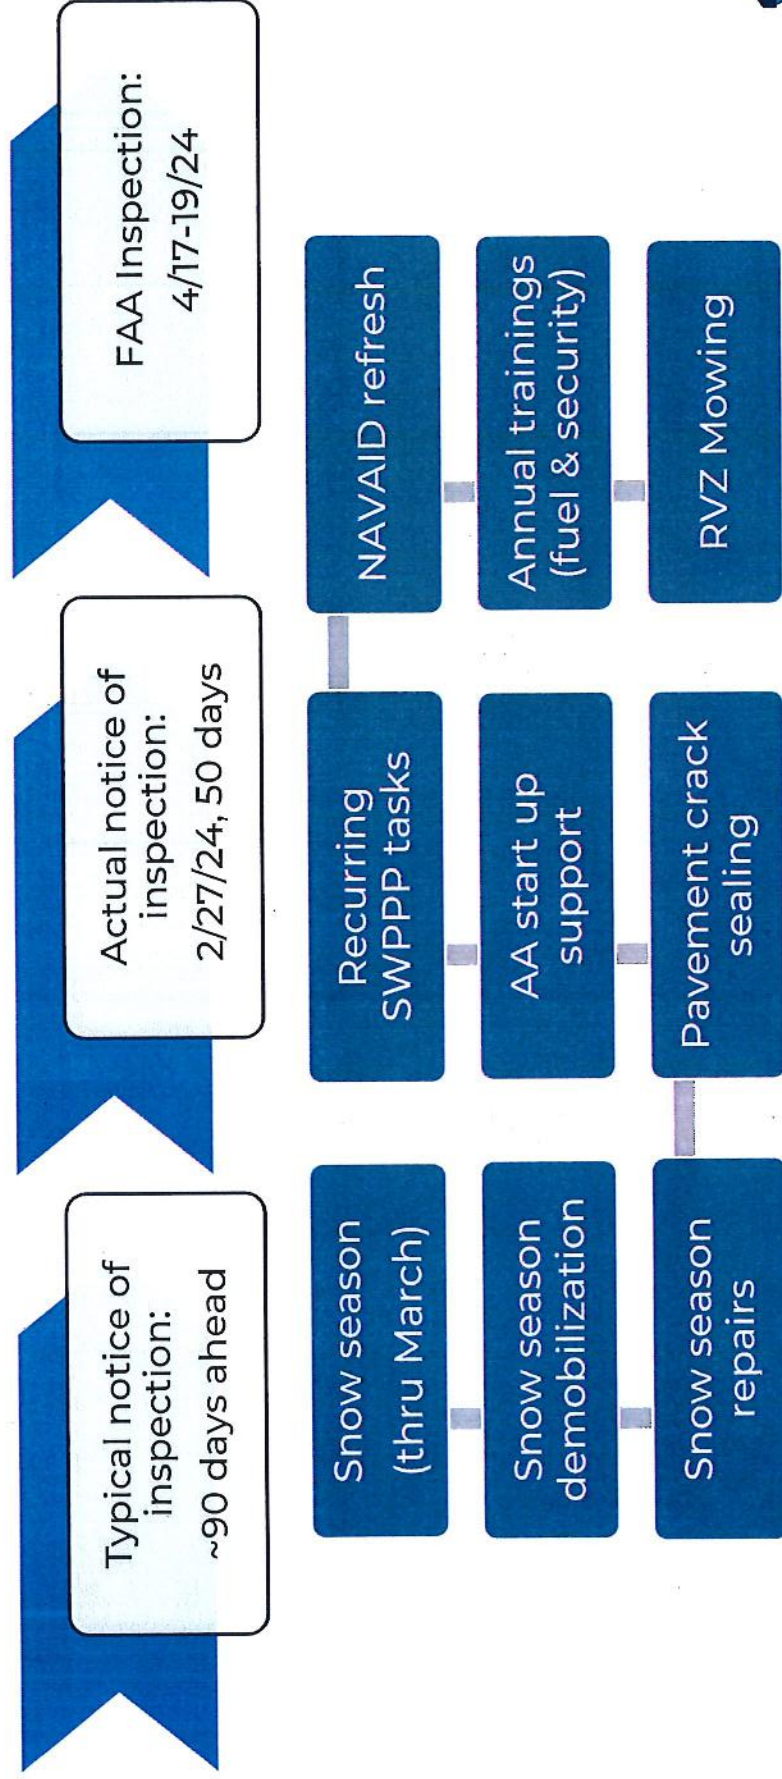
Typical notice of inspection: ~90 days ahead

Actual notice of inspection: 2/27/24, 50 days

FAA Inspection: 4/17-19/24

Snow season (thru March)

Snow season demobilization

Snow season repairs

Pavement crack sealing

AA start up support

Recurring SWPPP tasks

NAVAID refresh

Annual trainings (fuel & security)

RVZ Mowing